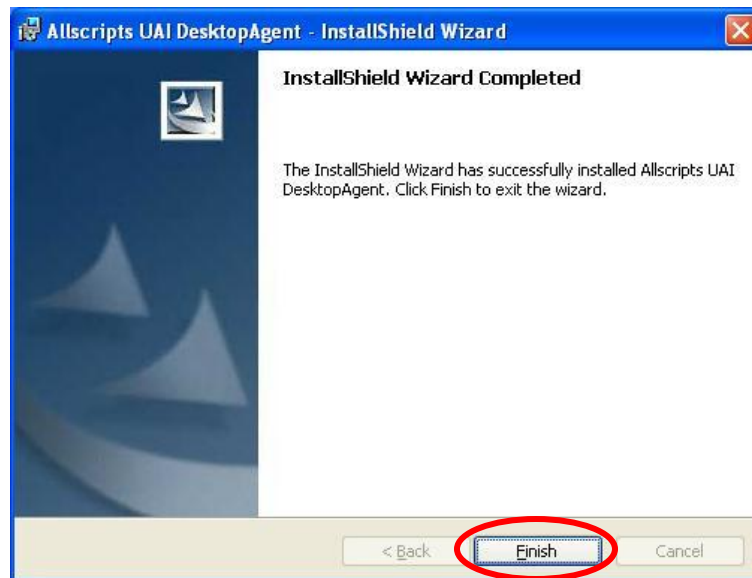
Allscripts UAI DesktopAgent - InstallShield Wizard

InstallShield Wizard Completed

The InstallShield Wizard has successfully installed Allscripts UAI DesktopAgent. Click Finish to exit the wizard.

< Back

Finish

Cancel